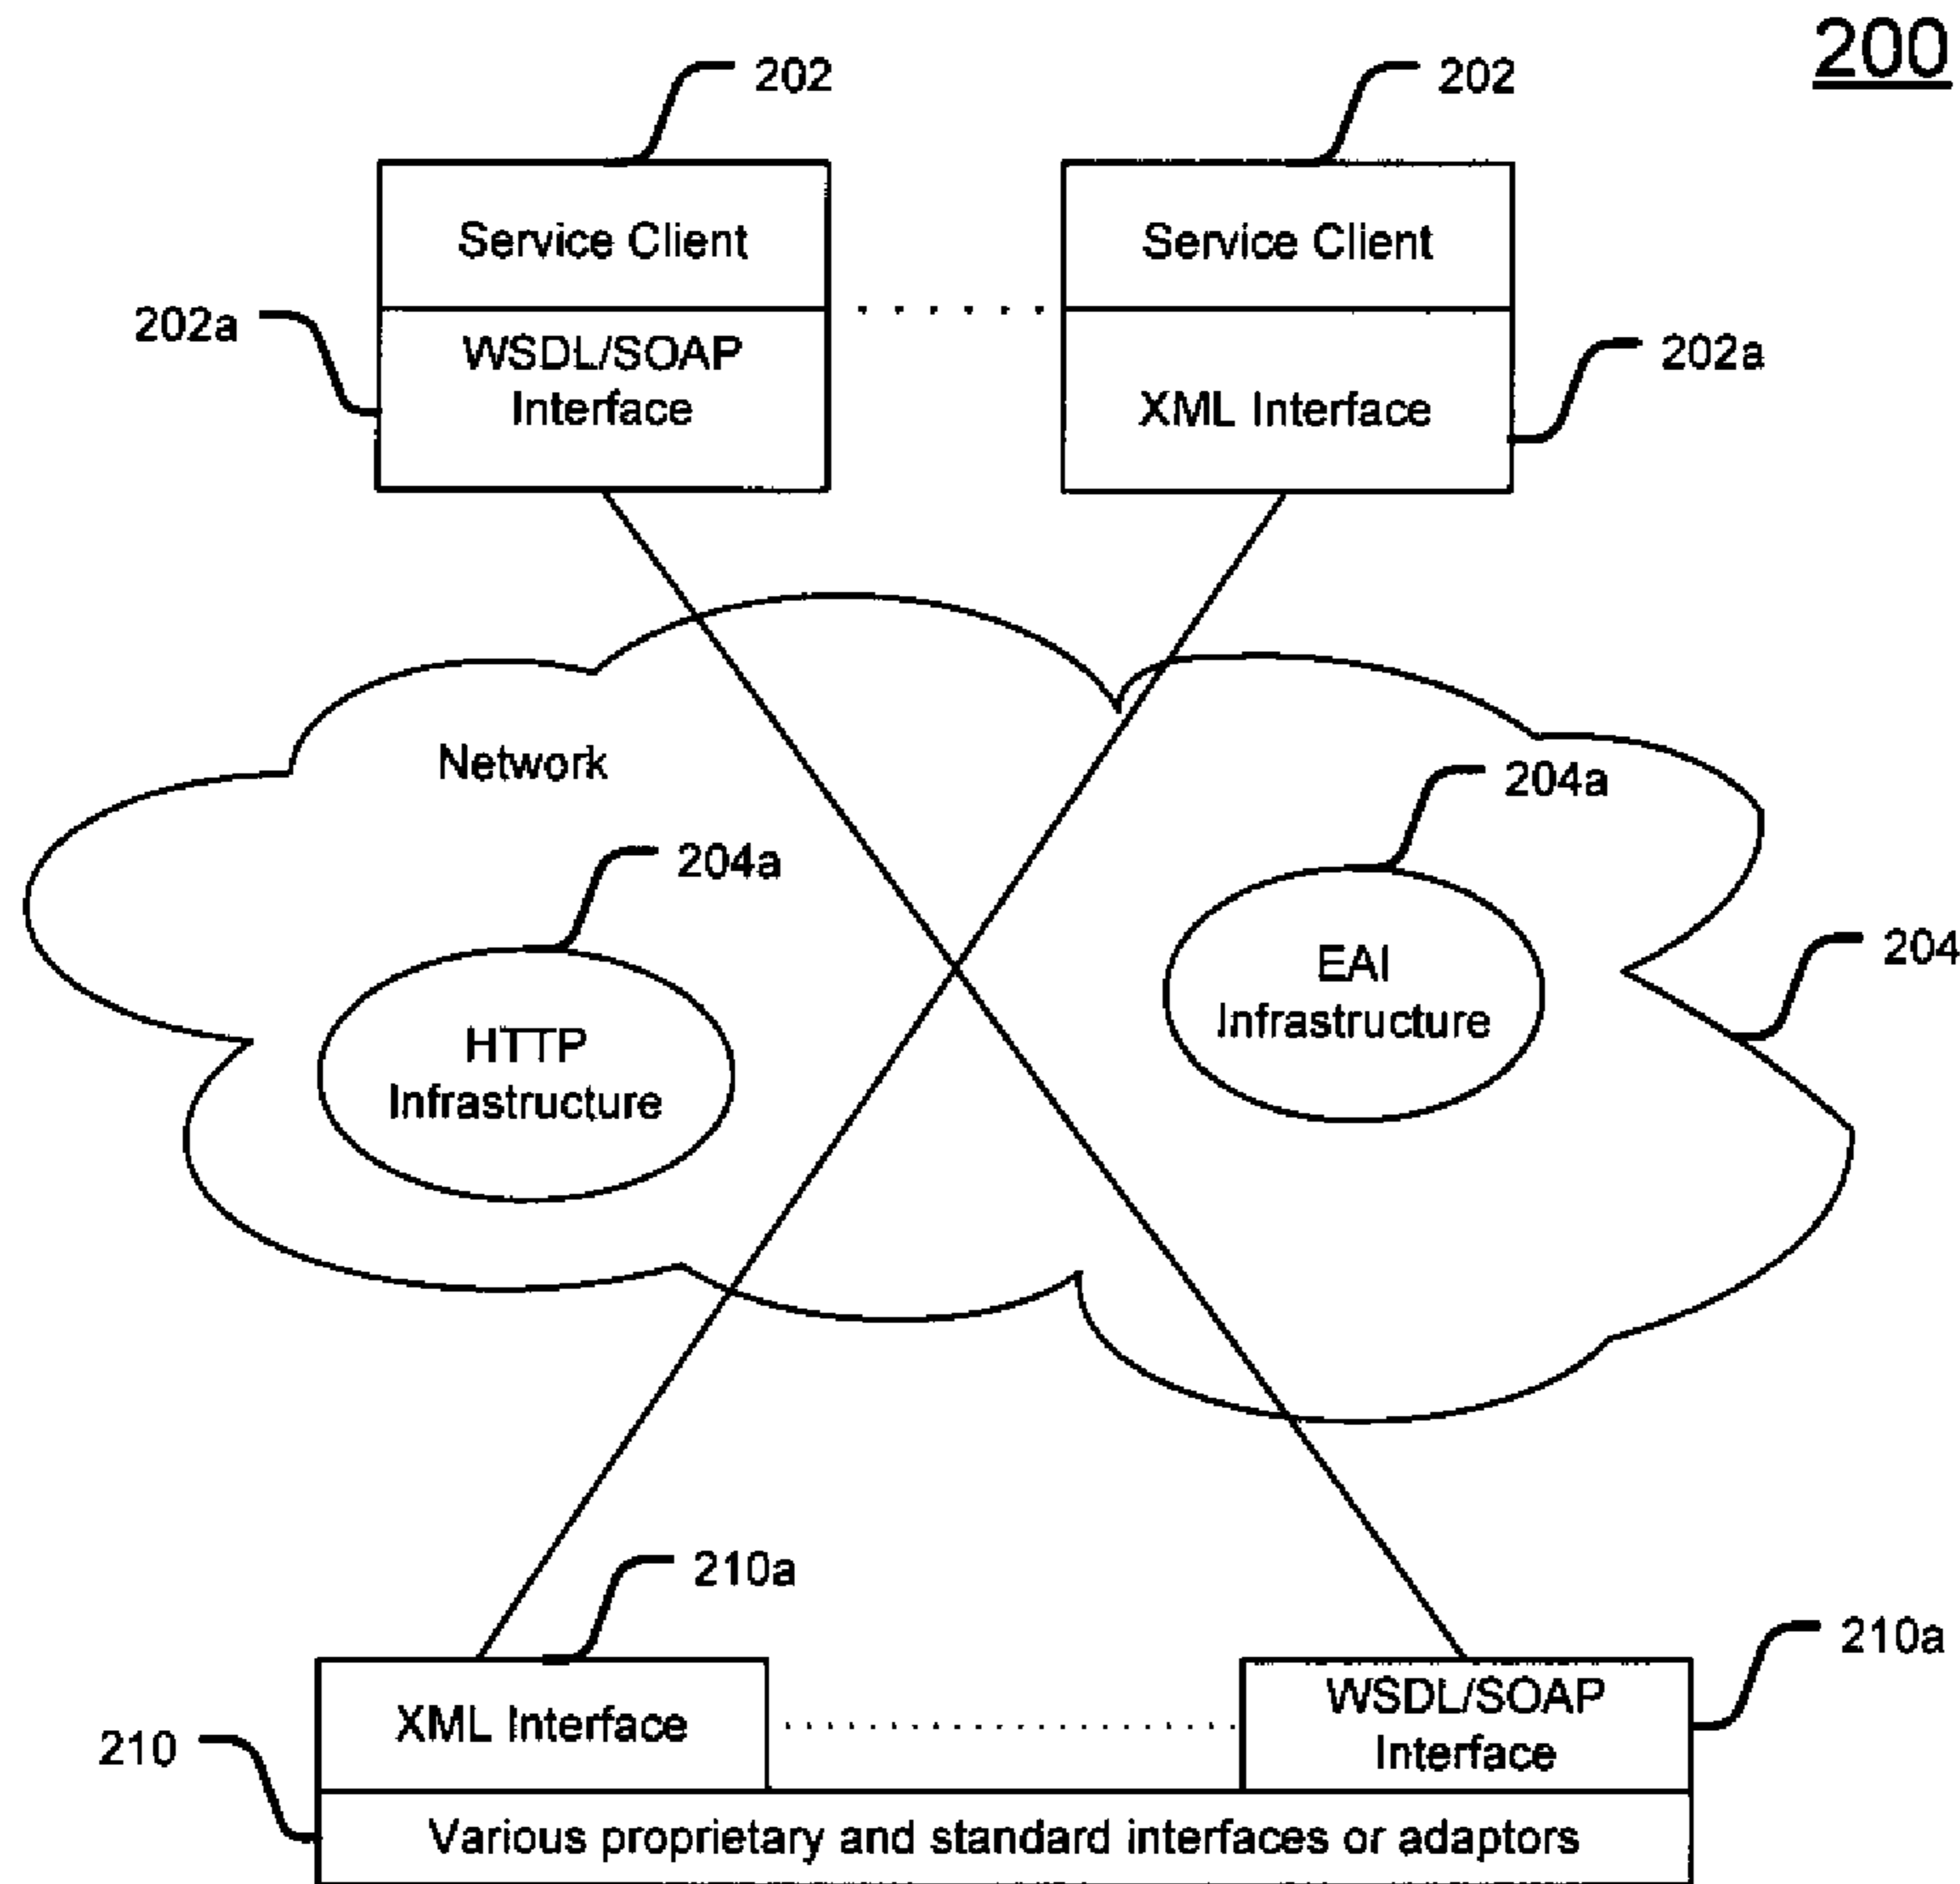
200

202

202

Service Client

Service Client

202a

WSDL/SOAP Interface

XML Interface

202a

Network

204a

204a

HTTP Infrastructure

EAI Infrastructure

204

210a

210a

XML Interface

WSDL/SOAP Interface

210

Various proprietary and standard interfaces or adaptors